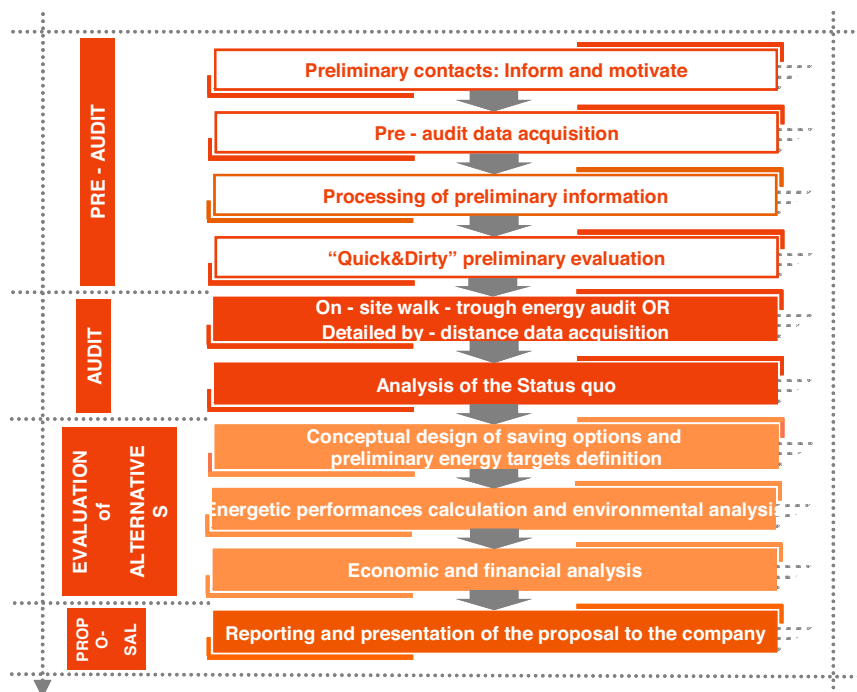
PRE - AUDIT

Preliminary contacts: Inform and motivate

Pre - audit data acquisition

Processing of preliminary information

“Quick&Dirty” preliminary evaluation

AUDIT

On - site walk - trough energy audit OR Detailed by - distance data acquisition

Analysis of the Status quo

EVALUATION of ALTERNATIVE S

Conceptual design of saving options and preliminary energy targets definition

Energetic performances calculation and environmental analysi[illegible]

Economic and financial analysis

PROP O- SAL

Reporting and presentation of the proposal to the company